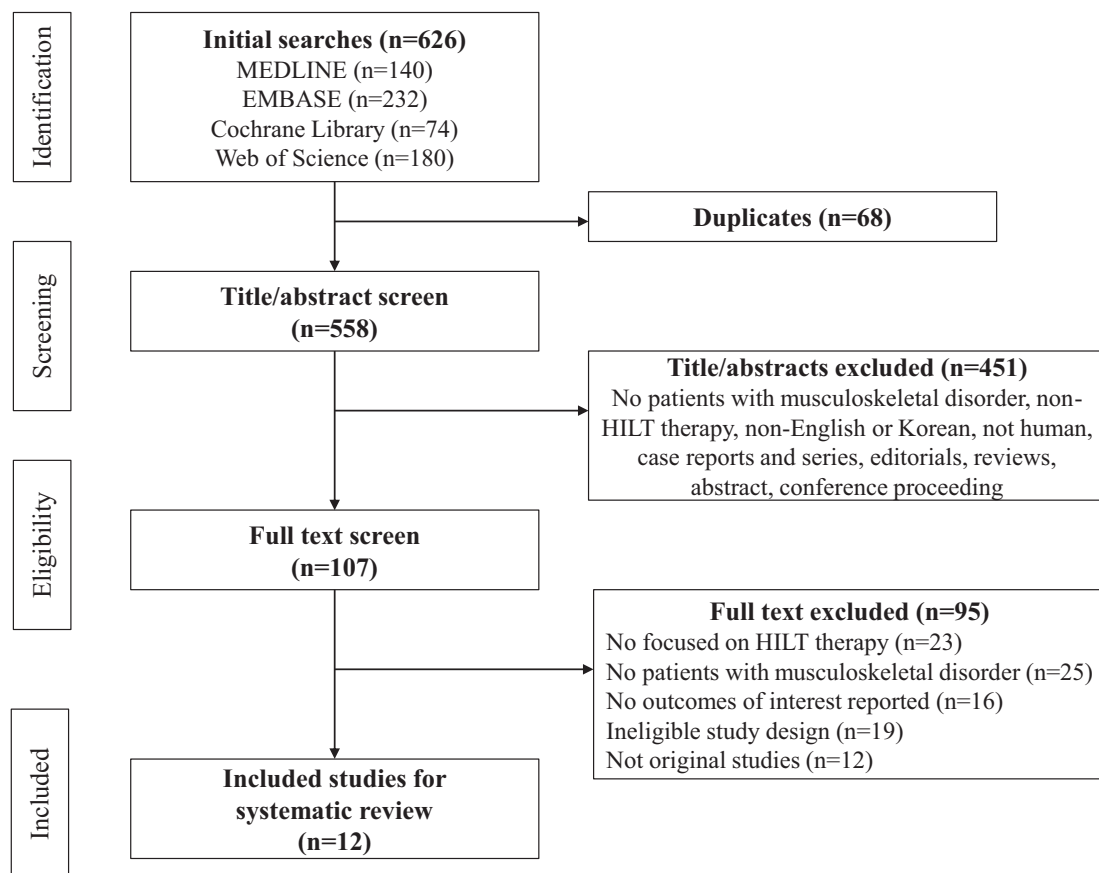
Identification

Initial searches (n=626)
MEDLINE (n=140)
EMBASE (n=232)
Cochrane Library (n=74)
Web of Science (n=180)

Duplicates (n=68)

Screening

Title/abstract screen (n=558)

Title/abstracts excluded (n=451)
No patients with musculoskeletal disorder, non-HILT therapy, non-English or Korean, not human, case reports and series, editorials, reviews, abstract, conference proceeding

Eligibility

Full text screen (n=107)

Full text excluded (n=95)
No focused on HILT therapy (n=23)
No patients with musculoskeletal disorder (n=25)
No outcomes of interest reported (n=16)
Ineligible study design (n=19)
Not original studies (n=12)

Included

Included studies for systematic review (n=12)